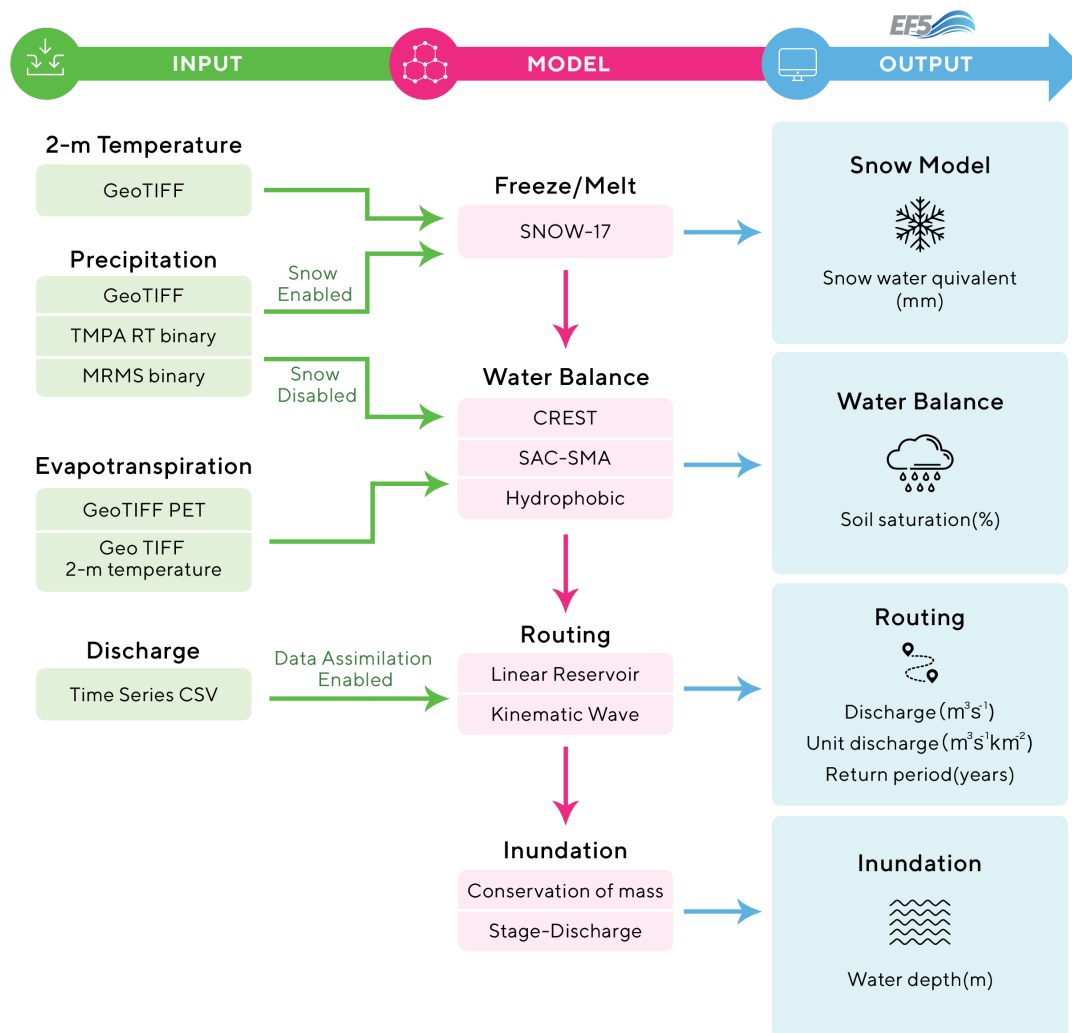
EF5

INPUT

MODEL

OUTPUT

2-m Temperature

GeoTIFF

Precipitation

GeoTIFF

TMPA RT binary

MRMS binary

Snow Enabled

Snow Disabled

Evapotranspiration

GeoTIFF PET

Geo TIFF 2-m temperature

Discharge

Time Series CSV

Data Assimilation Enabled

Freeze/Melt

SNOW-17

Water Balance

CREST

SAC-SMA

Hydrophobic

Routing

Linear Reservoir

Kinematic Wave

Inundation

Conservation of mass

Stage-Discharge

Snow Model

Snow water quivalent (mm)

Water Balance

Soil saturation(%)

Routing

Discharge$(m^3s^{-1})$

Unit discharge$(m^3s^{-1}km^{-2})$

Return period(years)

Inundation

Water depth(m)